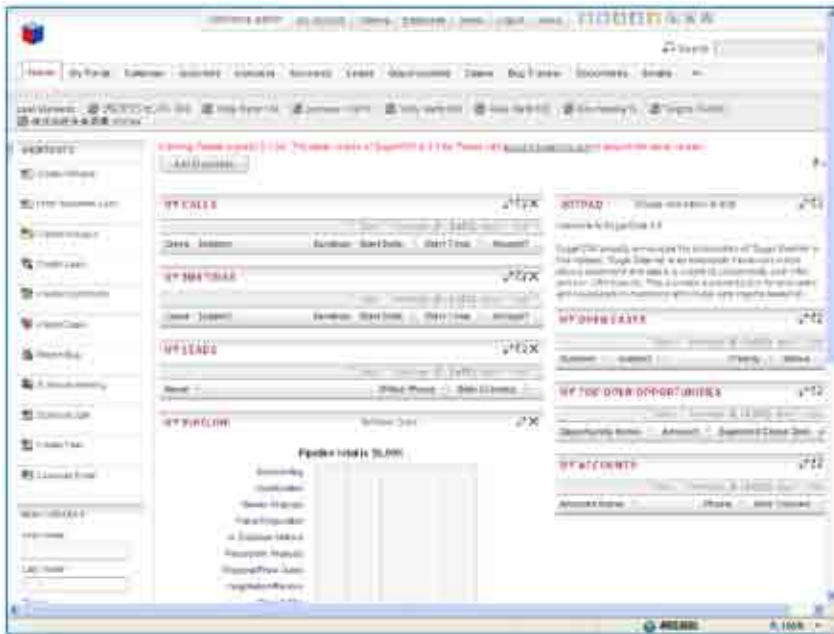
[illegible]

Home | My Portal | Calendar | Activities | Contacts | Accounts | Leads | Opportunities | Cases | Bug Tracker | Documents | Emails

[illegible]

Shortcuts

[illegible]

Add Dashlets

MY CALLS

Close | Subject | Duration | Start Date | Start Time | Accept?

MY MEETINGS

Close | Subject | Duration | Start Date | Start Time | Accept?

MY LEADS

Name | Office Phone | Date Created

MY PIPELINE

Pipeline total is $0,000

Prospecting
Qualification
Needs Analysis
Value Proposition
Id. Decision Makers
Perception Analysis
Proposal/Price Quote
Negotiation/Review

JOTPAD

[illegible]

MY OPEN CASES

Number | Subject | Priority | Status

MY TOP OPEN OPPORTUNITIES

Opportunity Name | Amount | Expected Close Date

MY ACCOUNTS

Account Name | Phone | Date Created

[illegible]

100%